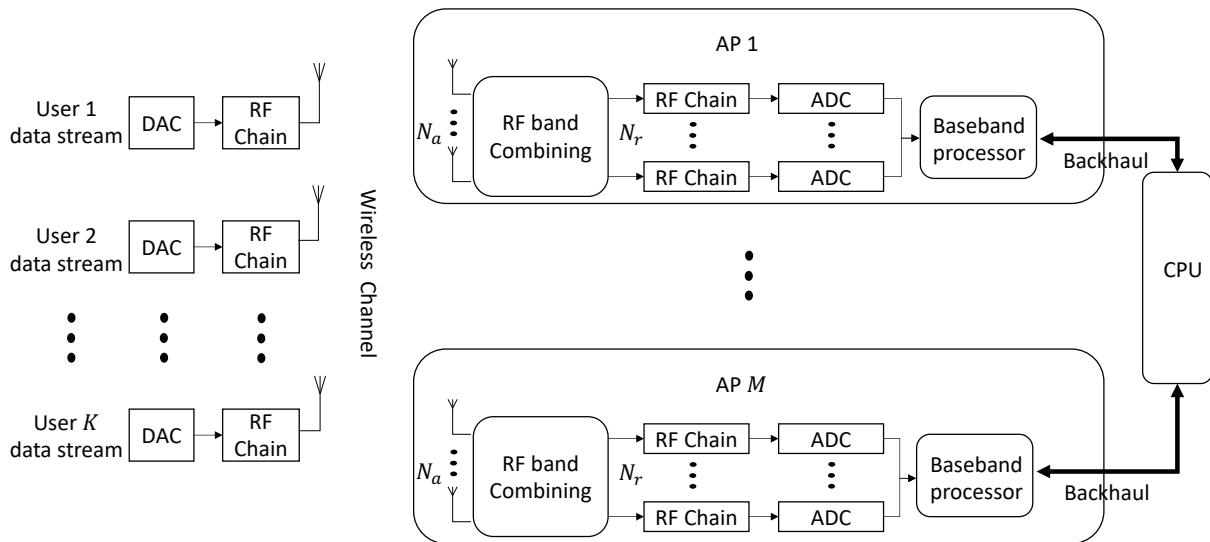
User 1 data stream
DAC
RF Chain

User 2 data stream
DAC
RF Chain

User $K$ data stream
DAC
RF Chain

Wireless Channel

AP 1
$N_a$
RF band Combining
$N_r$
RF Chain
RF Chain
ADC
ADC
Baseband processor
Backhaul

AP $M$
$N_a$
RF band Combining
$N_r$
RF Chain
RF Chain
ADC
ADC
Baseband processor
Backhaul

CPU